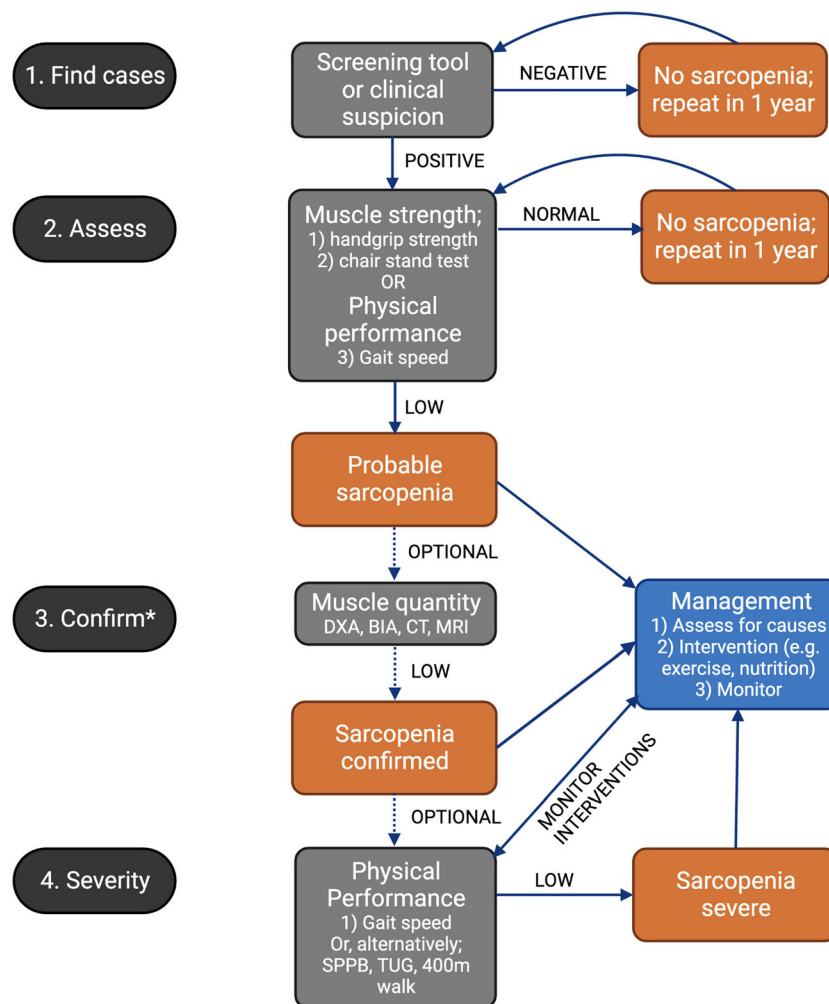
1. Find cases

Screening tool or clinical suspicion

NEGATIVE

No sarcopenia; repeat in 1 year

POSITIVE

2. Assess

Muscle strength;
1) handgrip strength
2) chair stand test
OR
Physical performance
3) Gait speed

NORMAL

No sarcopenia; repeat in 1 year

LOW

Probable sarcopenia

OPTIONAL

3. Confirm*

Muscle quantity
DXA, BIA, CT, MRI

Management
1) Assess for causes
2) Intervention (e.g. exercise, nutrition)
3) Monitor

LOW

Sarcopenia confirmed

MONITOR INTERVENTIONS

OPTIONAL

4. Severity

Physical Performance
1) Gait speed
Or, alternatively;
SPPB, TUG, 400m walk

LOW

Sarcopenia severe